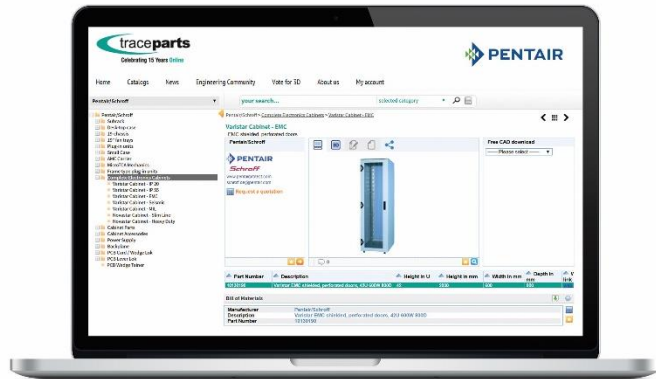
traceparts
Celebrating 15 Years Online

PENTAIR

Home Catalogs News Engineering Community Vote for 3D About us My account

Pentair/Schroff

your search... selected category

Pentair/Schroff > Complete Electronics Cabinets > Varistar Cabinet - EMC

Varistar Cabinet - EMC
EMC shielded, perforated doors

Pentair/Schroff

PENTAIR
Schroff

Buy, ask a quotation

Free CAD download
---- Please select ----

Pentair/Schroff
Subrack
19"-Enterprise
19" chassis
19" Varistar
Plug-in units
Small Case
AMC Carrier
MicroTCA/Rackstacks
Complete Electronics Cabinets
Varistar Cabinet - IP 20
Varistar Cabinet - IP 55
Varistar Cabinet - EMC
Varistar Cabinet - Seismic
Varistar Cabinet - NRL
Novastar Cabinet - Slim Line
Novastar Cabinet - Heavy Duty
Cabinet Parts
Cabinet Accessories
Power Supply
Backplane
PCB Card/Wedge Lok
PCB Lever Lok
PCB Wedge Tainer

Part Number | Description | Height in U | Height in mm | Width in mm | Depth in mm

Bill of Materials
Manufacturer Pentair/Schroff
Description Varistar EMC shielded, perforated doors, 42U 600W 800D
Part Number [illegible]